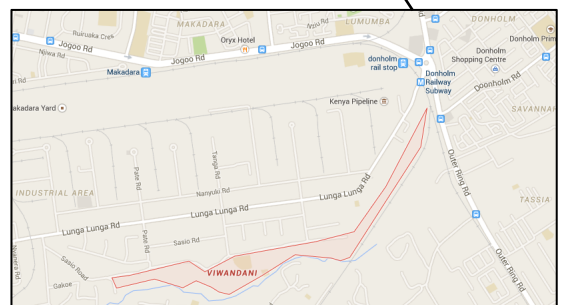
MAKADARA
LUMUMBA
DONHOLM
Rueuaka Cres
Oryx Hotel
Jogoo Rd
Jogoo Rd
Niiwa Rd
Jogoo Rd
Makadara
donholm rail stop
Donholm Shopping Centre
Donholm Prim
Donholm Railway Subway
Doonholm Rd
SAVANNA
akadara Yard
Kenya Pipeline
Tanga Rd
Pate Rd
Nanyuki Rd
INDUSTRIAL AREA
Lunga Lunga Rd
Lunga Lunga Rd
Lunga Lunga Rd
Outer Ring Rd
TASSIA
Pate Rd
Sasio Rd
Sasio Road
Gakoe
VIWANDANI
Outer Ring Rd